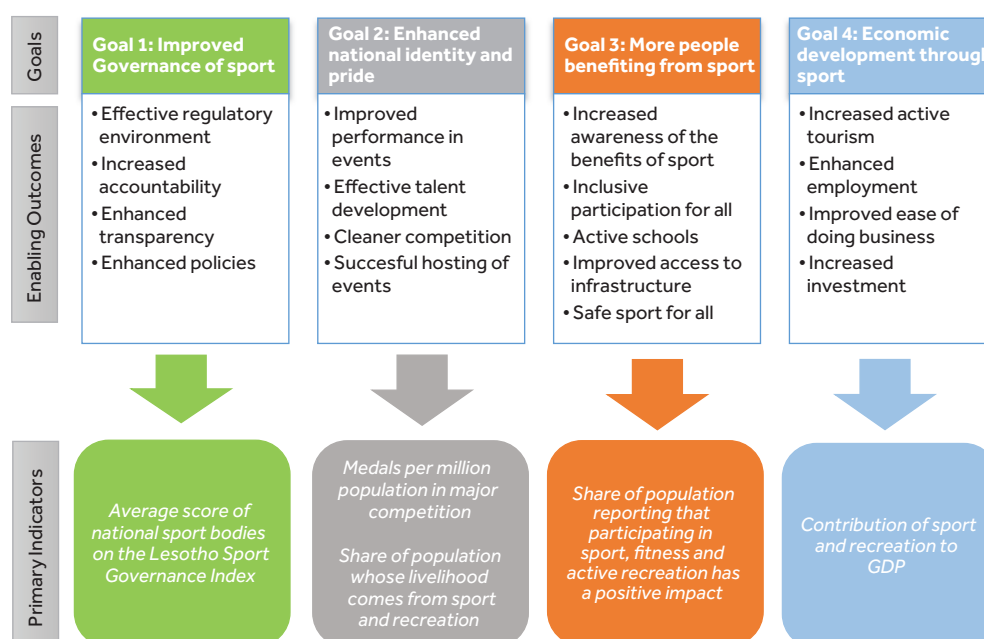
Goals

Enabling Outcomes

Primary Indicators

Goal 1: Improved Governance of sport

• Effective regulatory environment
• Increased accountability
• Enhanced transparency
• Enhanced policies

Average score of national sport bodies on the Lesotho Sport Governance Index

Goal 2: Enhanced national identity and pride

• Improved performance in events
• Effective talent development
• Cleaner competition
• Succesful hosting of events

Medals per million population in major competition

Share of population whose livelihood comes from sport and recreation

Goal 3: More people benefiting from sport

• Increased awareness of the benefits of sport
• Inclusive participation for all
• Active schools
• Improved access to infrastructure
• Safe sport for all

Share of population reporting that participating in sport, fitness and active recreation has a positive impact

Goal 4: Economic development through sport

• Increased active tourism
• Enhanced employment
• Improved ease of doing business
• Increased investment

Contribution of sport and recreation to GDP